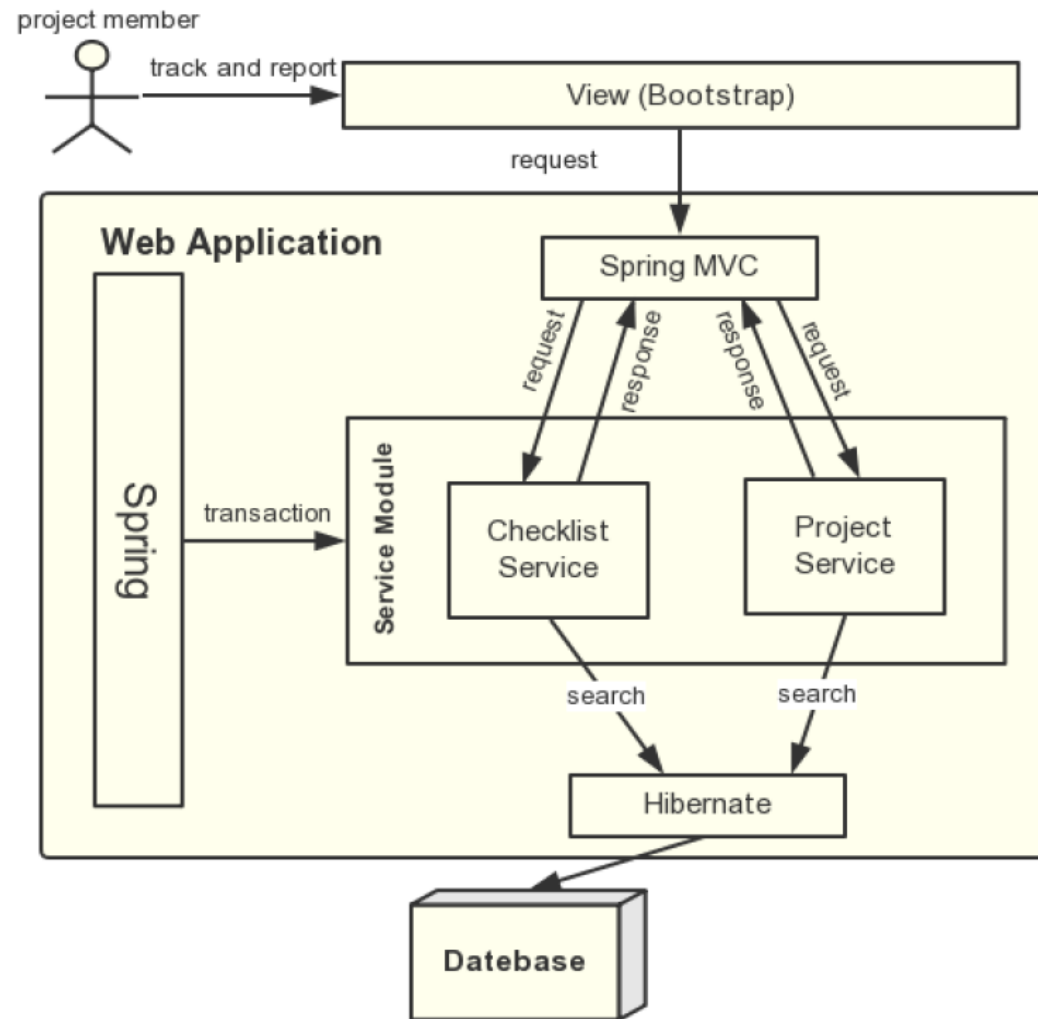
project member

track and report

View (Bootstrap)

request

Web Application

Spring MVC

request

response

response

request

Spring

transaction

Service Module

Checklist Service

Project Service

search

search

Hibernate

Datebase